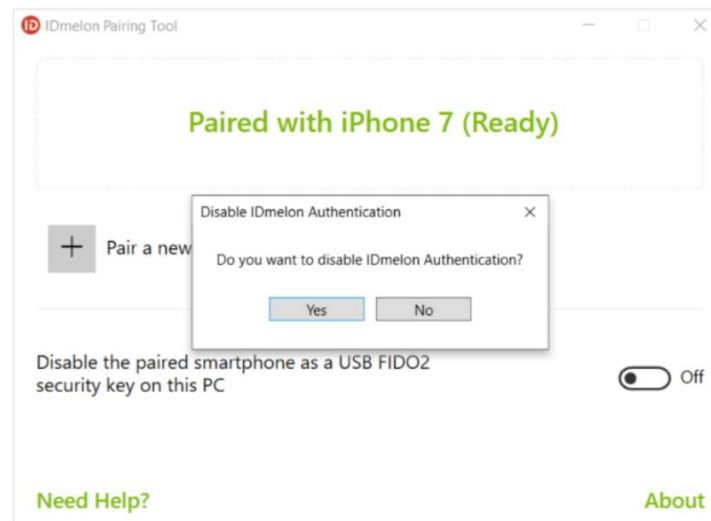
IDmelon Pairing Tool

Paired with iPhone 7 (Ready)

+ Pair a new

Disable IDmelon Authentication

Do you want to disable IDmelon Authentication?

Yes No

Disable the paired smartphone as a USB FIDO2 security key on this PC

Off

Need Help?

About